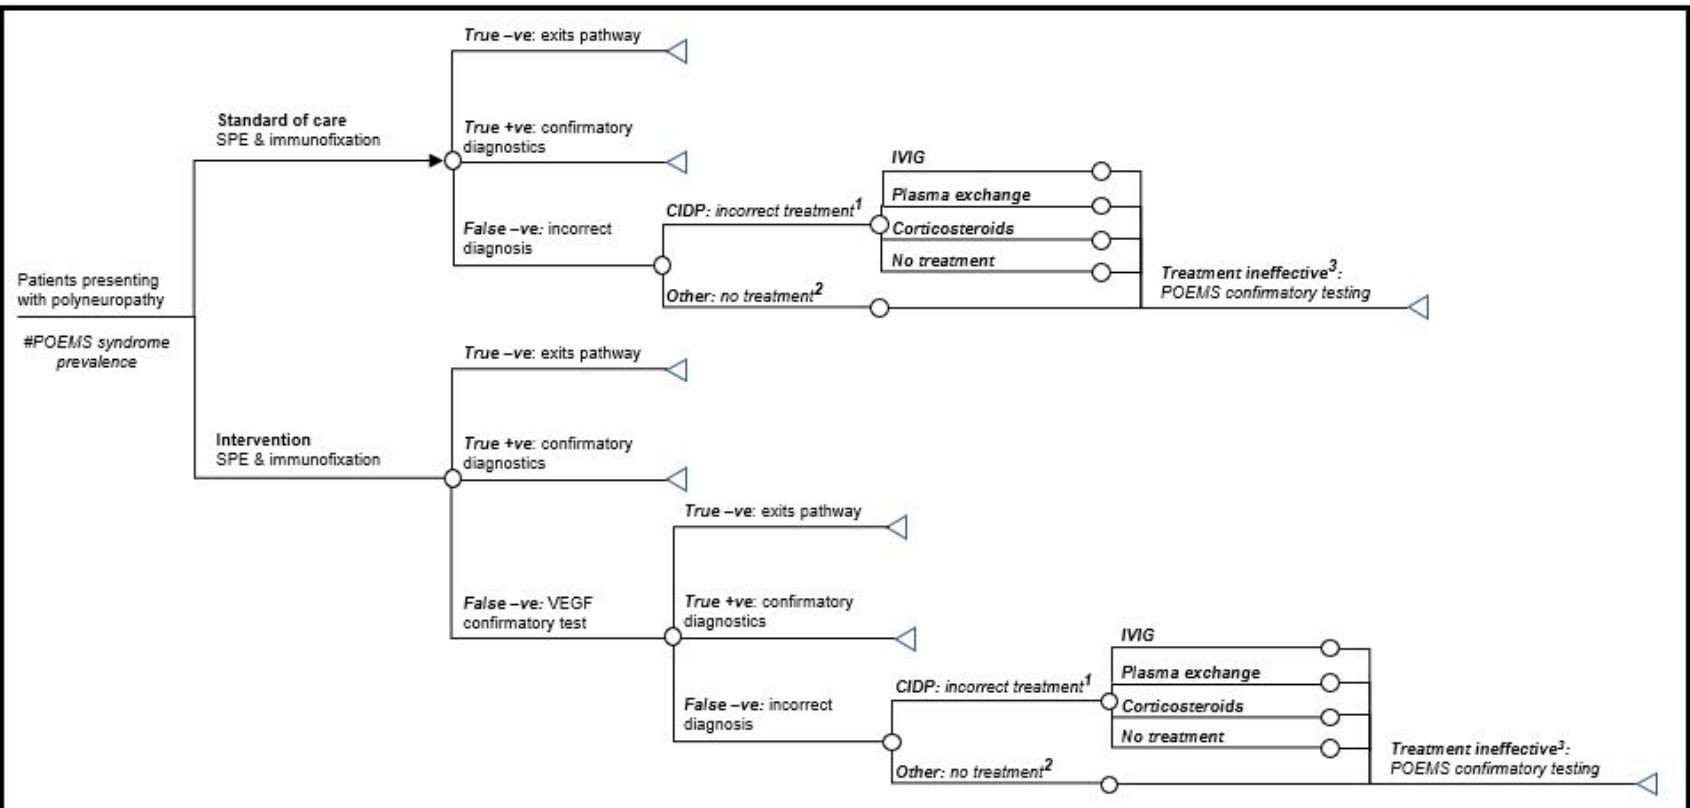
Patients presenting with polyneuropathy

#POEMS syndrome prevalence

**Standard of care**
SPE & immunofixation

*True −ve*: exits pathway

*True +ve*: confirmatory diagnostics

*False −ve:* incorrect diagnosis

*CIDP: incorrect treatment$^{1}$*

IVIG

Plasma exchange

Corticosteroids

No treatment

*Other: no treatment$^{2}$*

*Treatment ineffective$^{3}$: POEMS confirmatory testing*

**Intervention**
SPE & immunofixation

*True −ve*: exits pathway

*True +ve*: confirmatory diagnostics

*False −ve:* VEGF confirmatory test

*True −ve*: exits pathway

*True +ve*: confirmatory diagnostics

*False −ve:* incorrect diagnosis

*CIDP: incorrect treatment$^{1}$*

IVIG

Plasma exchange

Corticosteroids

No treatment

*Other: no treatment$^{2}$*

*Treatment ineffective$^{3}$: POEMS confirmatory testing*